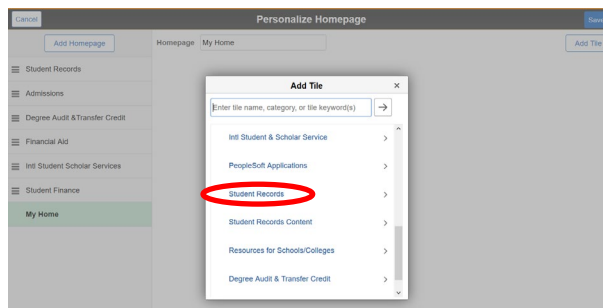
Cancel
Personalize Homepage
Save

Add Homepage
Homepage My Home
Add Tile

Student Records
Admissions
Degree Audit &Transfer Credit
Financial Aid
Intl Student Scholar Services
Student Finance
My Home

Add Tile
×
Enter tile name, category, or tile keyword(s)
→
Intl Student & Scholar Service >
PeopleSoft Applications >
Student Records >
Student Records Content >
Resources for Schools/Colleges >
Degree Audit & Transfer Credit >